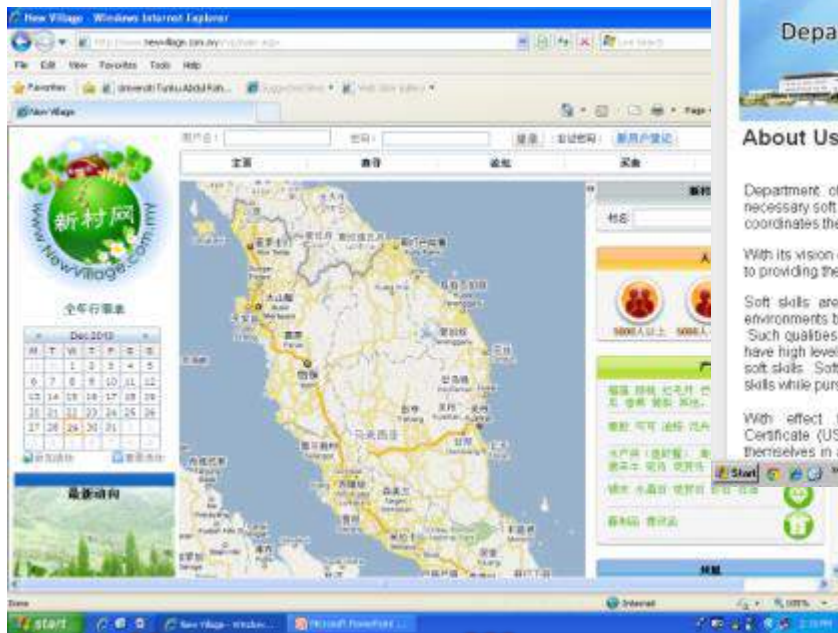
New Village - Windows Internet Explorer

http://www.newvillage.com.my/

File Edit View Favorites Tools Help

Favorites | Universiti Tunku Abdul Rah... | Suggested Sites | Web Slice Gallery

New Village

用户名： 密码： 登录 忘记密码 新用户登记

主页 | 新村 | 论坛 | 采集

新村网
www.NewVillage.com.my

全年行事表

Dec 2013

| M | T | W | T | F | S | S |
|---|---|---|---|---|---|---|
| | | | | | | 1 |
| 2 | 3 | 4 | 5 | 6 | 7 | 8 |
| 9 | 10 | 11 | 12 | 13 | 14 | 15 |
| 16 | 17 | 18 | 19 | 20 | 21 | 22 |
| 23 | 24 | 25 | 26 | 27 | 28 | 29 |
| 30 | 31 | | | | | |

最新动向

马来西亚

5000人以上 5000人

Done | Internet | 100%

start | New Village - Window... | Microsoft PowerPoint ...

Depa

About Us

Department of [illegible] necessary soft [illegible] coordinates the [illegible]

With its vision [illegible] to providing the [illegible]

Soft skills are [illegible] environments b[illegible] Such qualities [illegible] have high level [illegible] soft skills. Soft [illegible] skills while purs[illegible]

With effect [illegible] Certificate (US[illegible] themselves in a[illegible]

Start